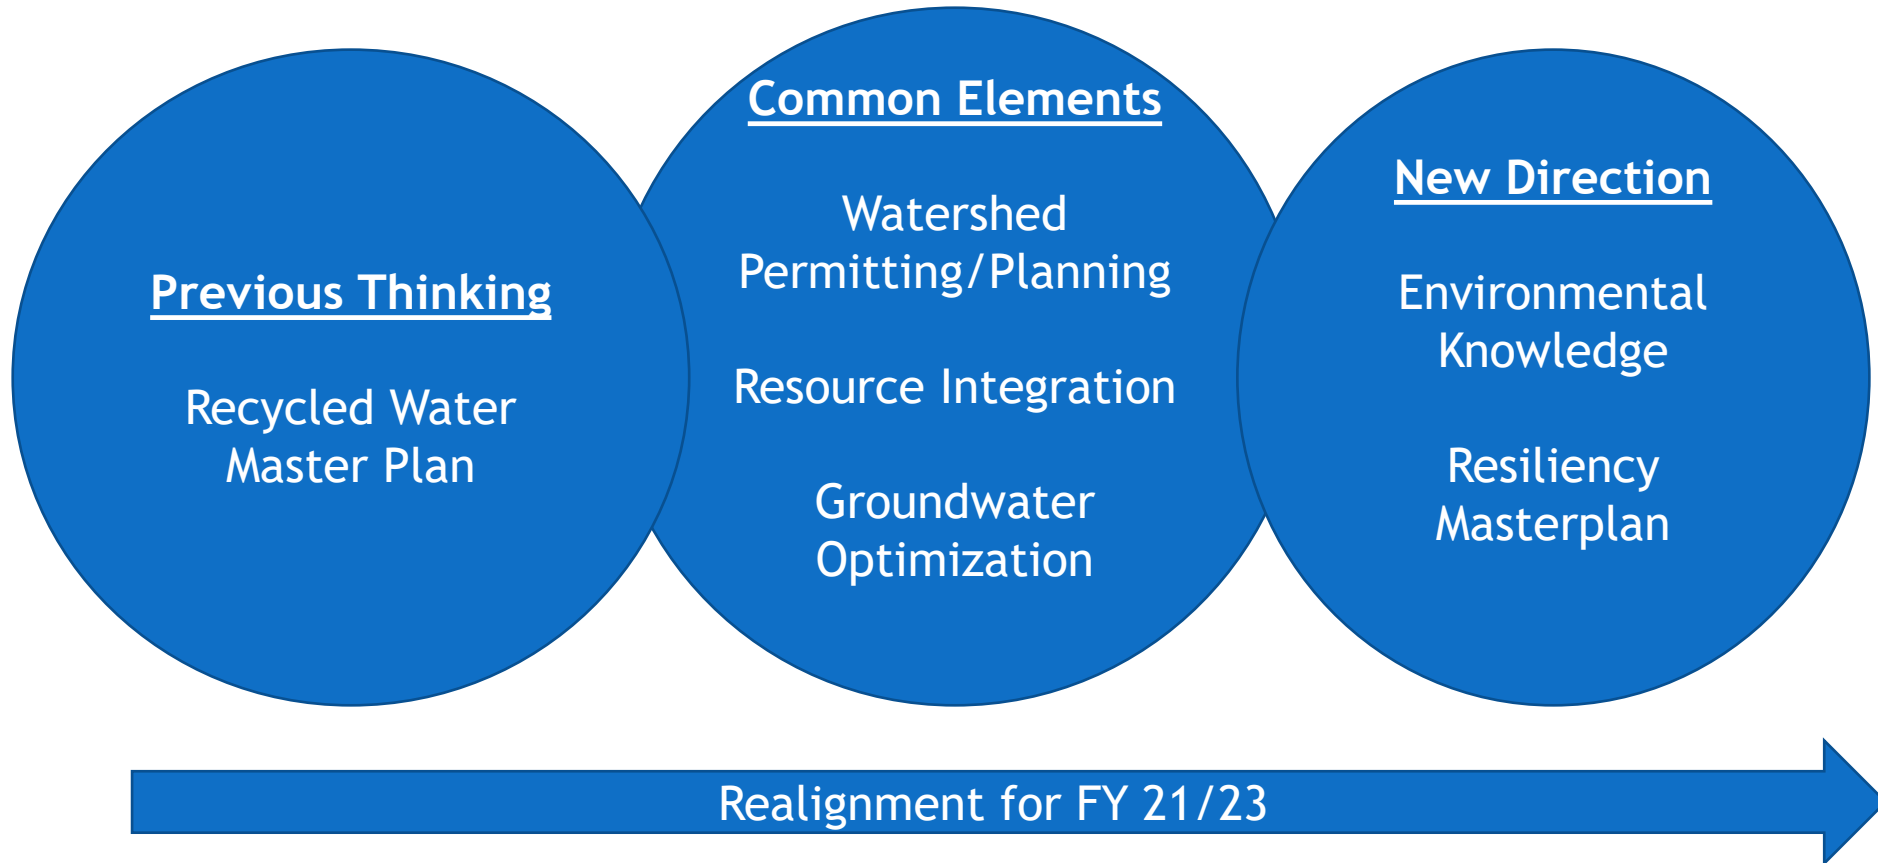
Previous Thinking

Recycled Water Master Plan

Common Elements

Watershed Permitting/Planning

Resource Integration

Groundwater Optimization

New Direction

Environmental Knowledge

Resiliency Masterplan

Realignment for FY 21/23